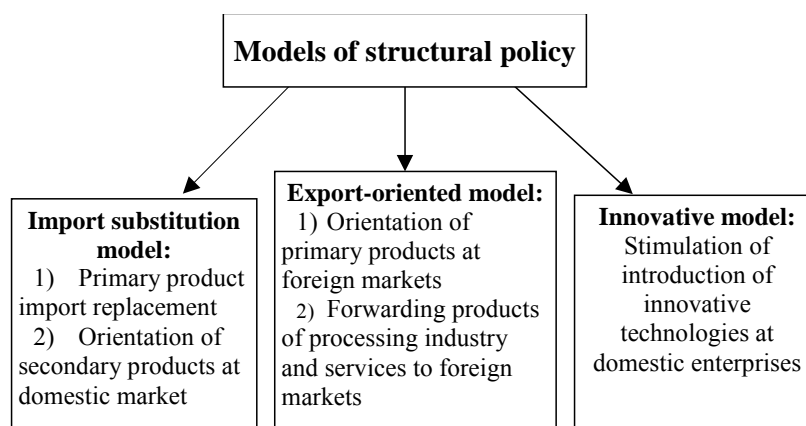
Models of structural policy

Import substitution model:
1) Primary product import replacement
2) Orientation of secondary products at domestic market

Export-oriented model:
1) Orientation of primary products at foreign markets
2) Forwarding products of processing industry and services to foreign markets

Innovative model:
Stimulation of introduction of innovative technologies at domestic enterprises